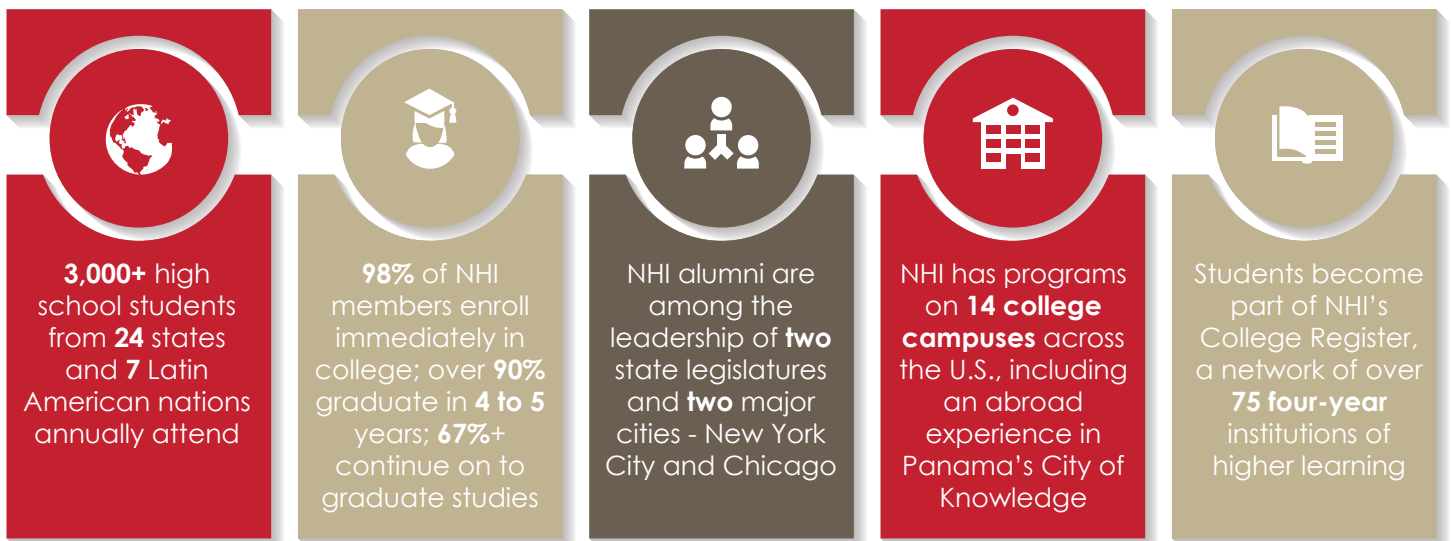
3,000+ high school students from 24 states and 7 Latin American nations annually attend

98% of NHI members enroll immediately in college; over 90% graduate in 4 to 5 years; 67%+ continue on to graduate studies

NHI alumni are among the leadership of two state legislatures and two major cities - New York City and Chicago

NHI has programs on 14 college campuses across the U.S., including an abroad experience in Panama's City of Knowledge

Students become part of NHI's College Register, a network of over 75 four-year institutions of higher learning